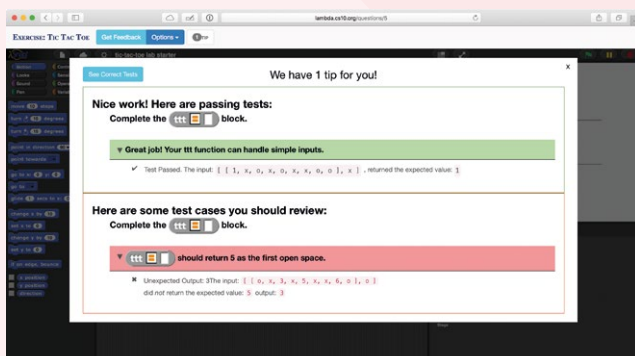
lambda.cs10.org/questions/8

Exercise: Tic Tac Toe Get Feedback Options

tic-tac-toe lab starter

See Correct Tests

We have 1 tip for you!

x

Nice work! Here are passing tests:

Complete the ttt block.

▾ Great job! Your ttt function can handle simple inputs.

✔ Test Passed. The input: [ [ 1, x, o, x, o, x, x, o, o ], x ] , returned the expected value: 1

Here are some test cases you should review:

Complete the ttt block.

▾ ttt should return 5 as the first open space.

✖ Unexpected Output: 3The input: [ [ o, x, 3, x, 5, x, x, 6, o ], o ] did not return the expected value: 5 output: 3